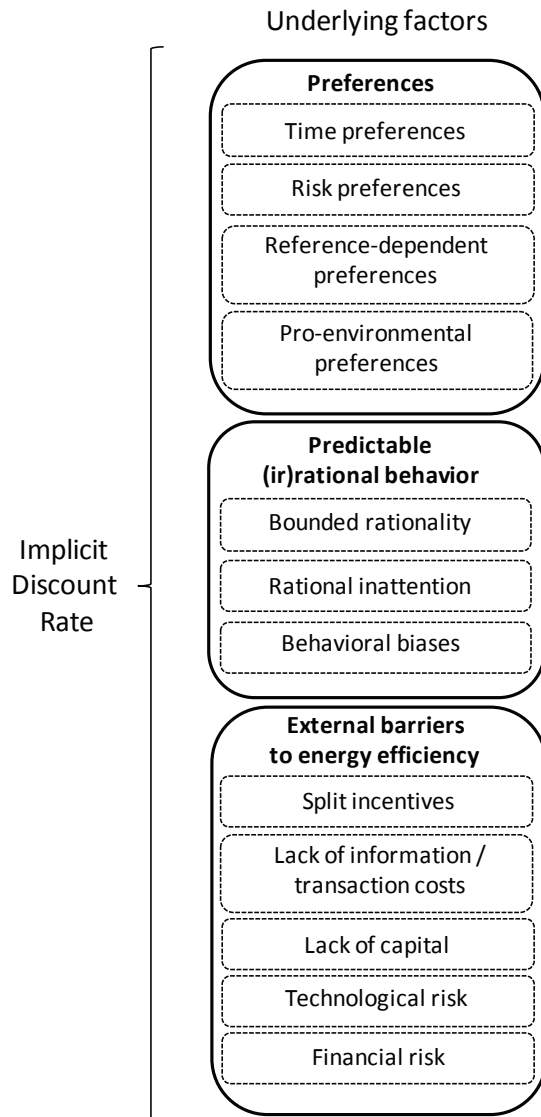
Underlying factors

Implicit Discount Rate

**Preferences**

Time preferences

Risk preferences

Reference-dependent preferences

Pro-environmental preferences

**Predictable (ir)rational behavior**

Bounded rationality

Rational inattention

Behavioral biases

**External barriers to energy efficiency**

Split incentives

Lack of information / transaction costs

Lack of capital

Technological risk

Financial risk